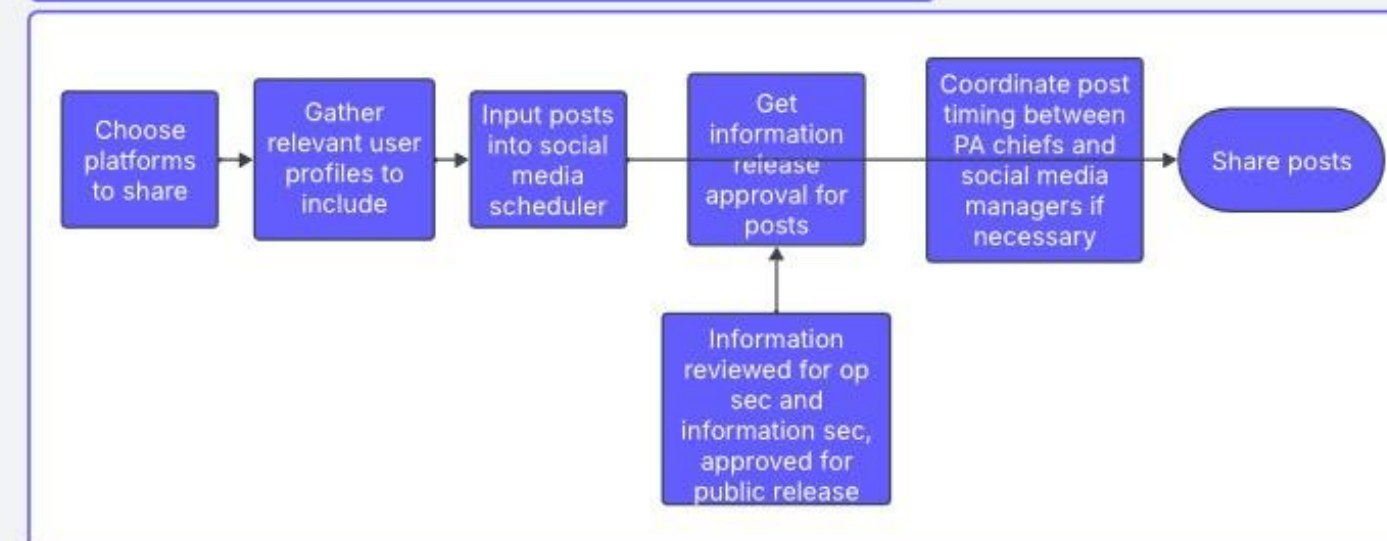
Choose platforms to share

Gather relevant user profiles to include

Input posts into social media scheduler

Get information release approval for posts

Coordinate post timing between PA chiefs and social media managers if necessary

Share posts

Information reviewed for op sec and information sec, approved for public release